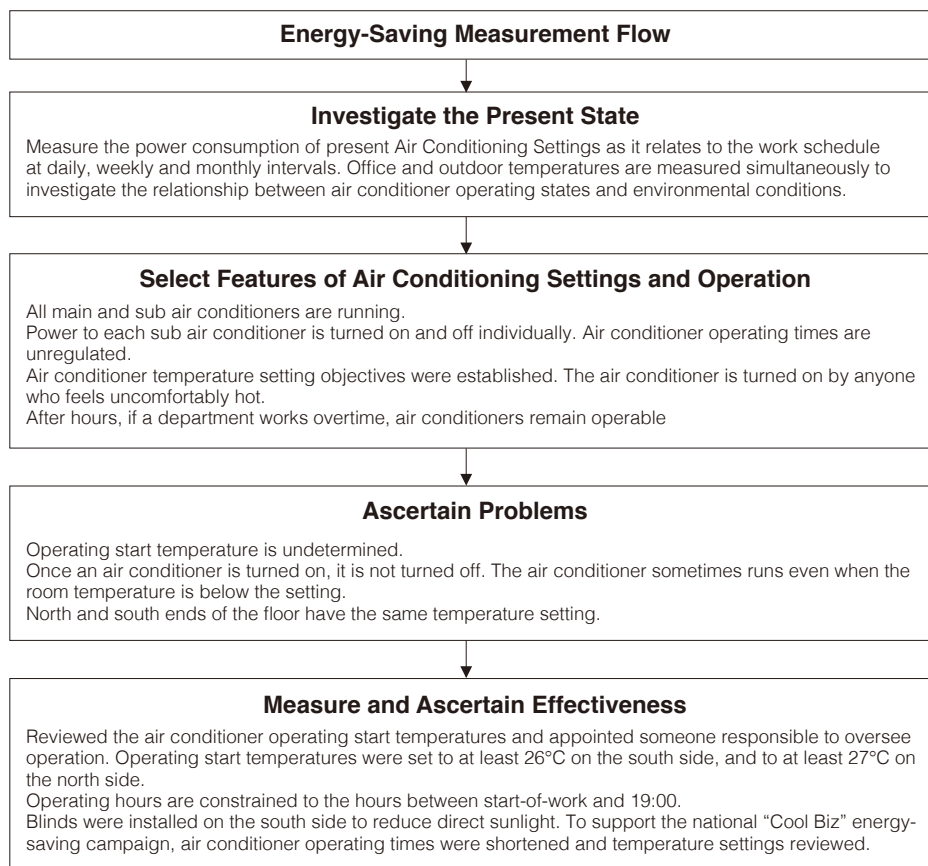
Energy-Saving Measurement Flow

Investigate the Present State

Measure the power consumption of present Air Conditioning Settings as it relates to the work schedule at daily, weekly and monthly intervals. Office and outdoor temperatures are measured simultaneously to investigate the relationship between air conditioner operating states and environmental conditions.

Select Features of Air Conditioning Settings and Operation

All main and sub air conditioners are running.
Power to each sub air conditioner is turned on and off individually. Air conditioner operating times are unregulated.
Air conditioner temperature setting objectives were established. The air conditioner is turned on by anyone who feels uncomfortably hot.
After hours, if a department works overtime, air conditioners remain operable

Ascertain Problems

Operating start temperature is undetermined.
Once an air conditioner is turned on, it is not turned off. The air conditioner sometimes runs even when the room temperature is below the setting.
North and south ends of the floor have the same temperature setting.

Measure and Ascertain Effectiveness

Reviewed the air conditioner operating start temperatures and appointed someone responsible to oversee operation. Operating start temperatures were set to at least 26°C on the south side, and to at least 27°C on the north side.
Operating hours are constrained to the hours between start-of-work and 19:00.
Blinds were installed on the south side to reduce direct sunlight. To support the national "Cool Biz" energy-saving campaign, air conditioner operating times were shortened and temperature settings reviewed.